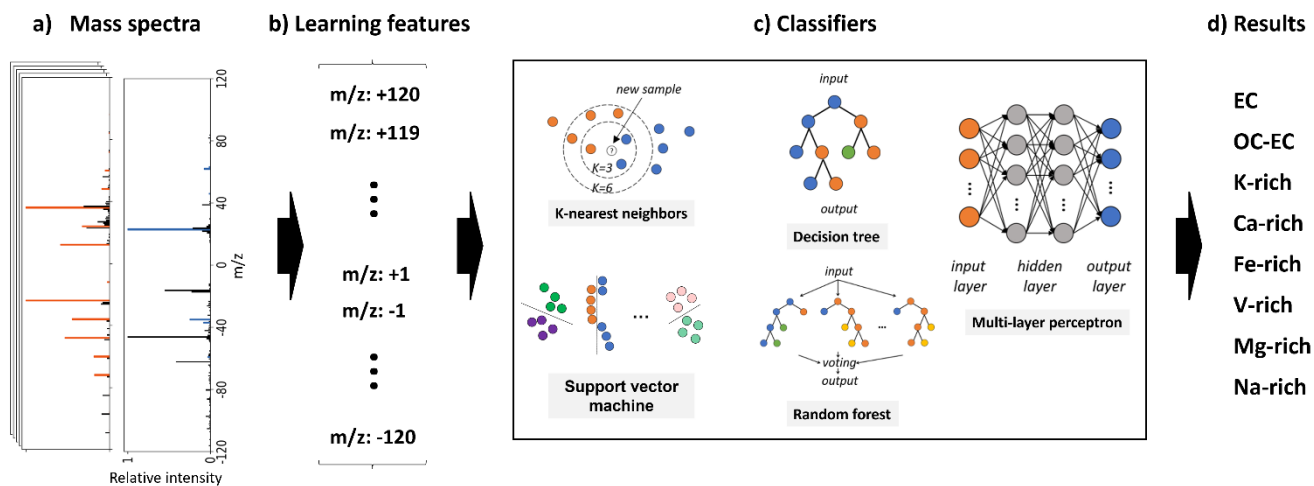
a) Mass spectra

120
80
40
0
-40
-80
-120
m/z
1
0
Relative intensity

b) Learning features

m/z: +120
m/z: +119
m/z: +1
m/z: -1
m/z: -120

c) Classifiers

new sample
?
K=3
K=6
K-nearest neighbors

input
output
Decision tree

input layer
hidden layer
output layer
Multi-layer perceptron

...
Support vector machine

input
...
voting
output
Random forest

d) Results

EC
OC-EC
K-rich
Ca-rich
Fe-rich
V-rich
Mg-rich
Na-rich